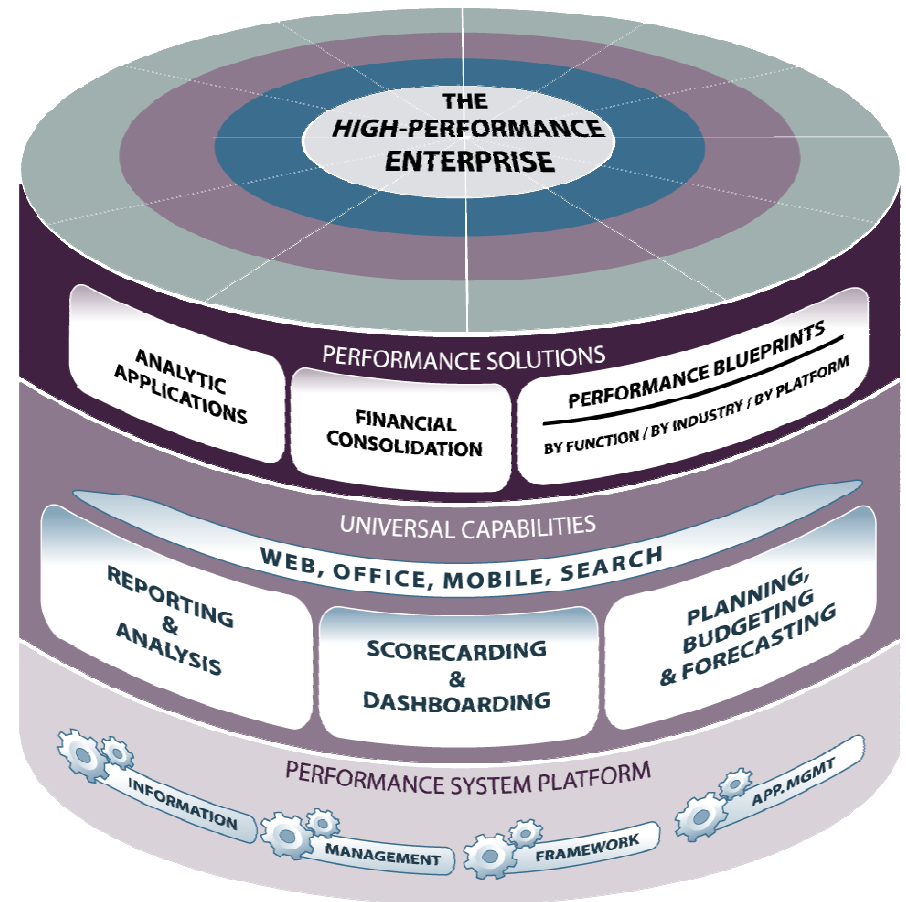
THE
HIGH-PERFORMANCE
ENTERPRISE

ANALYTIC
APPLICATIONS

PERFORMANCE SOLUTIONS

FINANCIAL
CONSOLIDATION

PERFORMANCE BLUEPRINTS
BY FUNCTION / BY INDUSTRY / BY PLATFORM

UNIVERSAL CAPABILITIES

WEB, OFFICE, MOBILE, SEARCH

REPORTING
&
ANALYSIS

SCORECARDING
&
DASHBOARDING

PLANNING,
BUDGETING
& FORECASTING

PERFORMANCE SYSTEM PLATFORM

INFORMATION

MANAGEMENT

FRAMEWORK

APP.MGMT